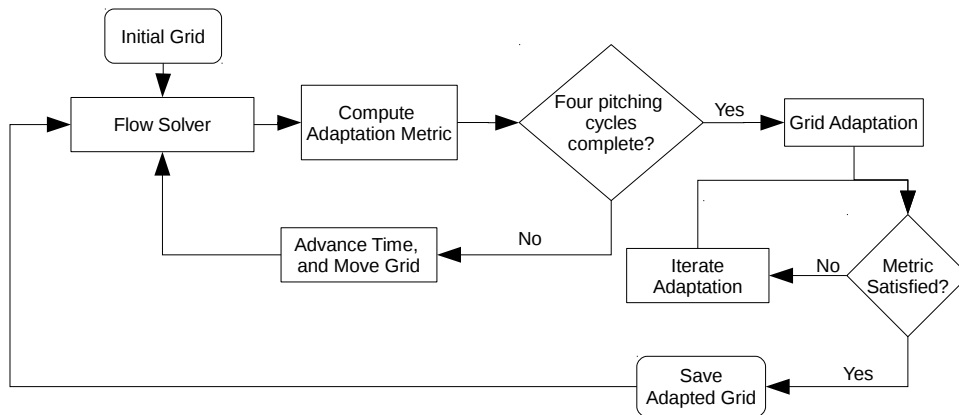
Initial Grid

Flow Solver

Compute Adaptation Metric

Four pitching cycles complete?

Yes

Grid Adaptation

No

Advance Time, and Move Grid

Iterate Adaptation

No

Metric Satisfied?

Yes

Save Adapted Grid